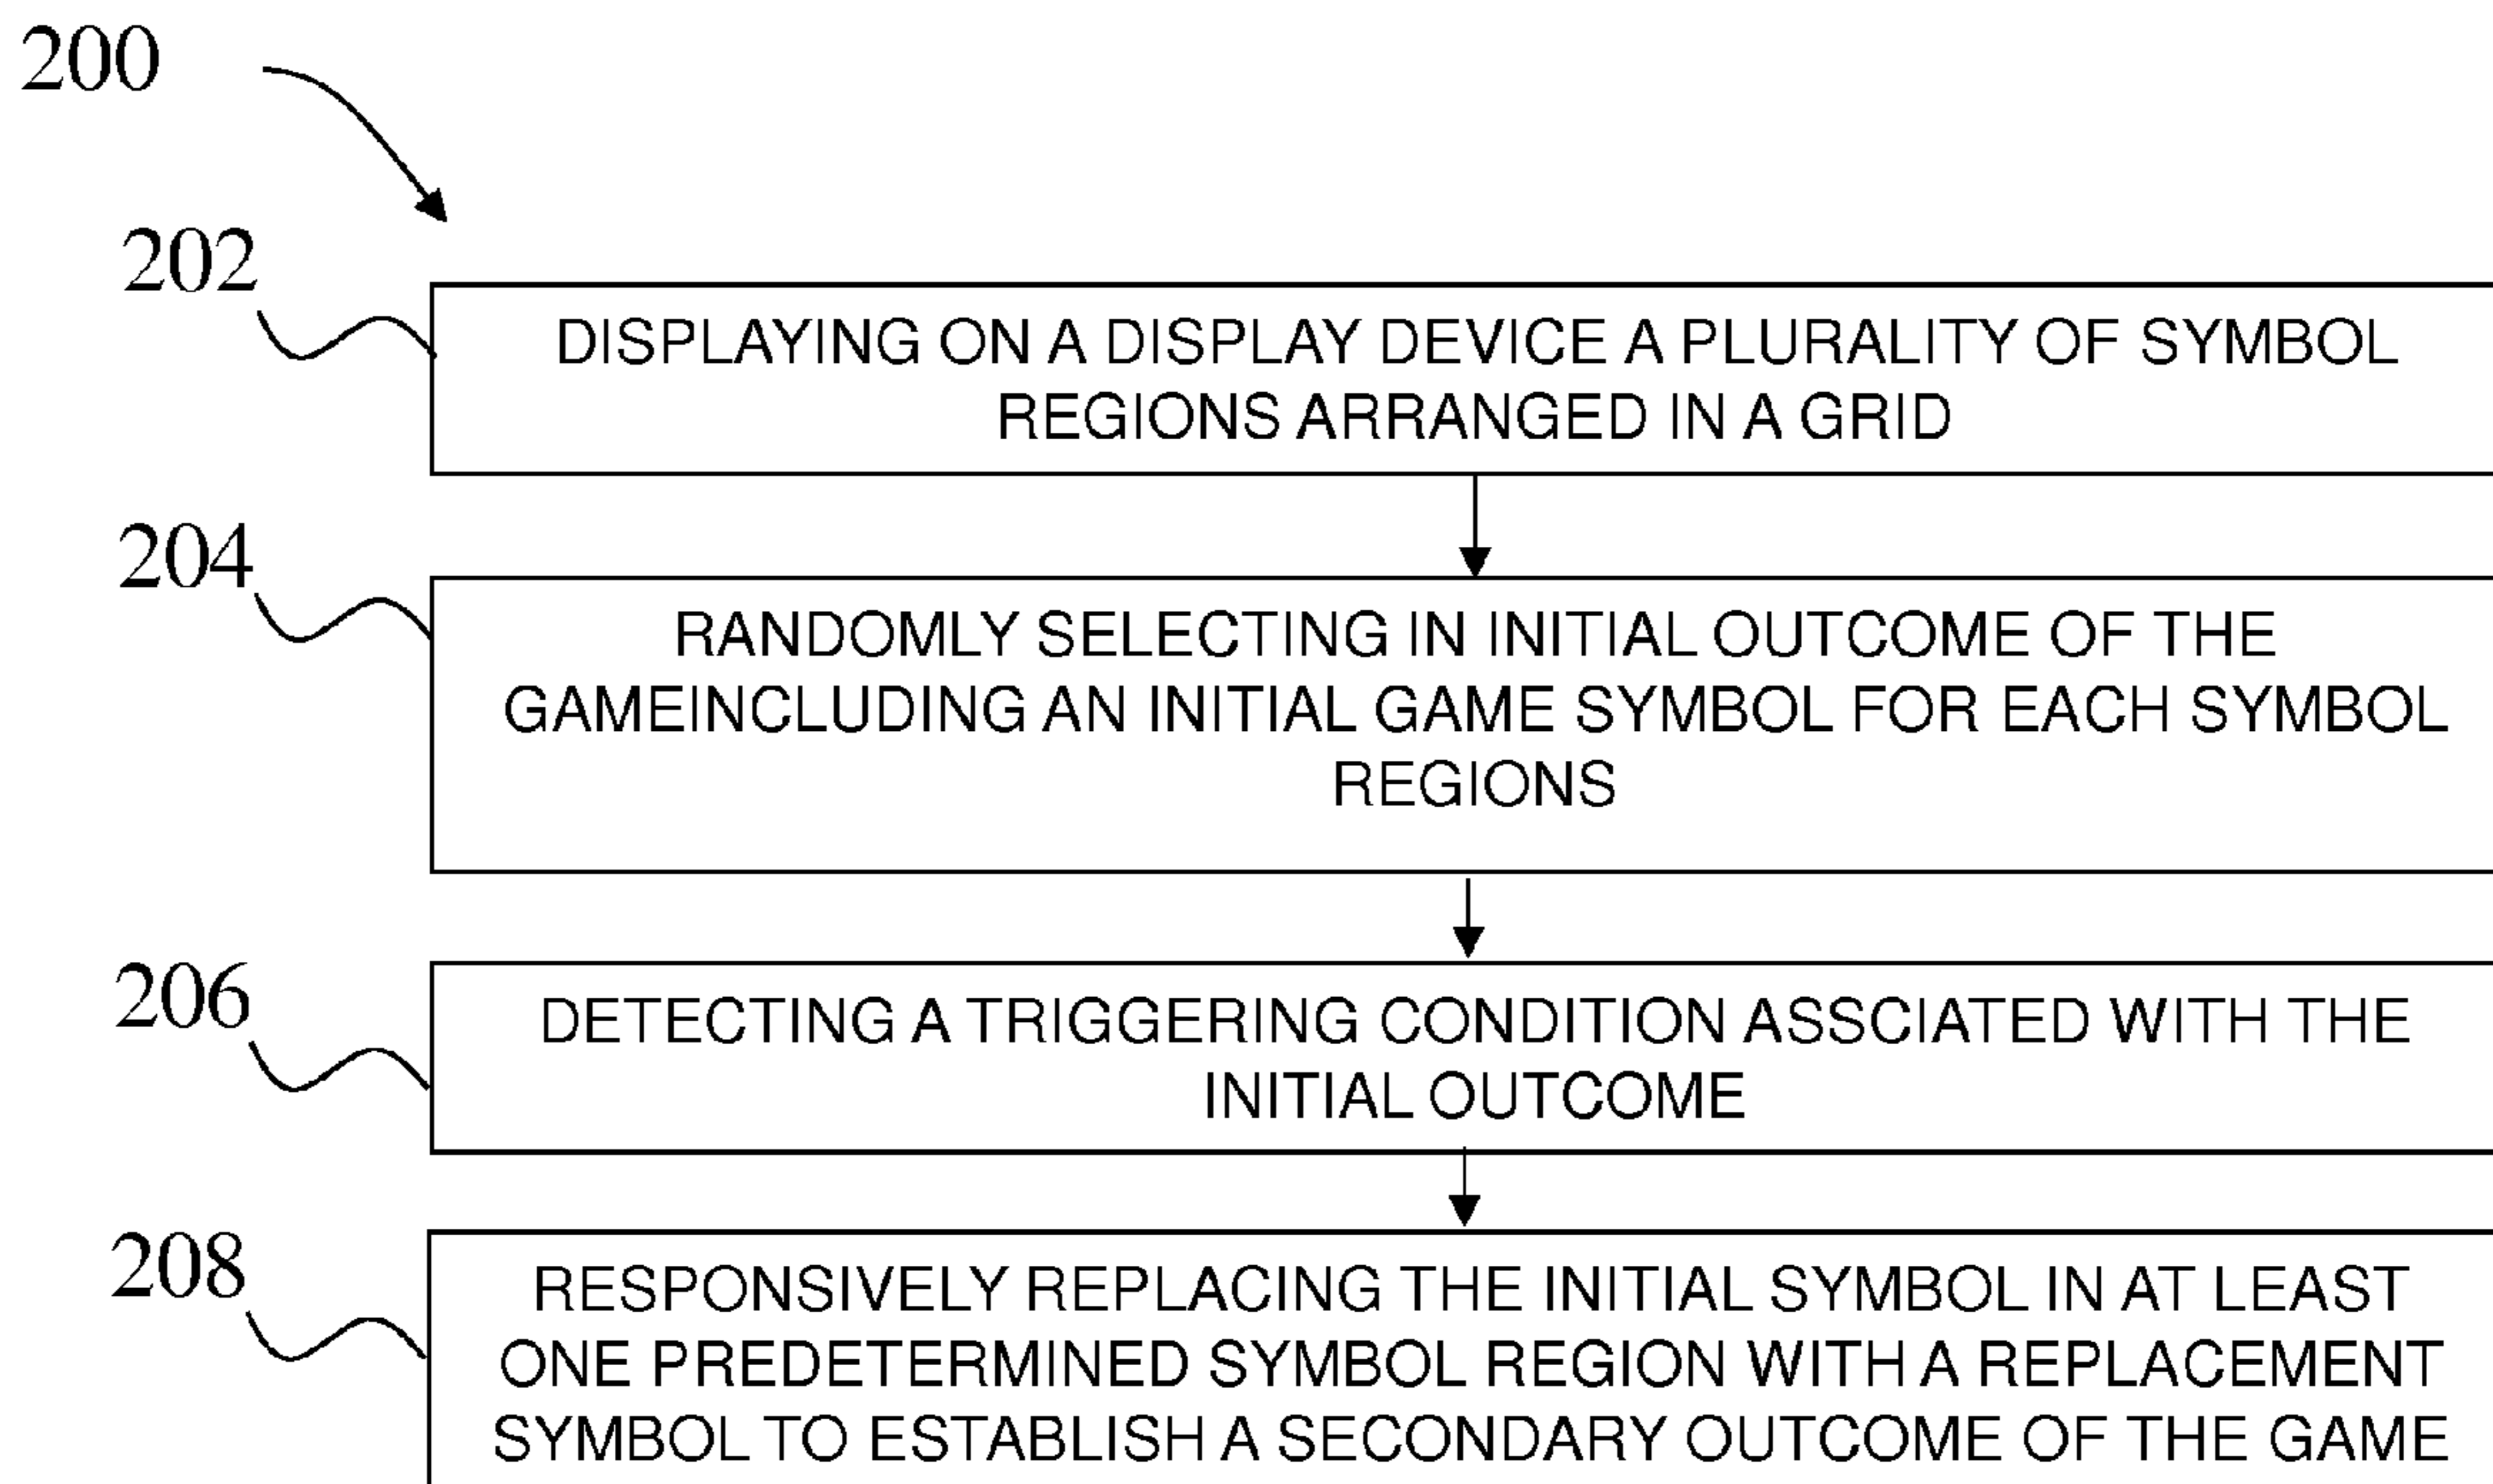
200

202

DISPLAYING ON A DISPLAY DEVICE A PLURALITY OF SYMBOL REGIONS ARRANGED IN A GRID

204

RANDOMLY SELECTING IN INITIAL OUTCOME OF THE GAMEINCLUDING AN INITIAL GAME SYMBOL FOR EACH SYMBOL REGIONS

206

DETECTING A TRIGGERING CONDITION ASSCIATED WITH THE INITIAL OUTCOME

208

RESPONSIVELY REPLACING THE INITIAL SYMBOL IN AT LEAST ONE PREDETERMINED SYMBOL REGION WITH A REPLACEMENT SYMBOL TO ESTABLISH A SECONDARY OUTCOME OF THE GAME